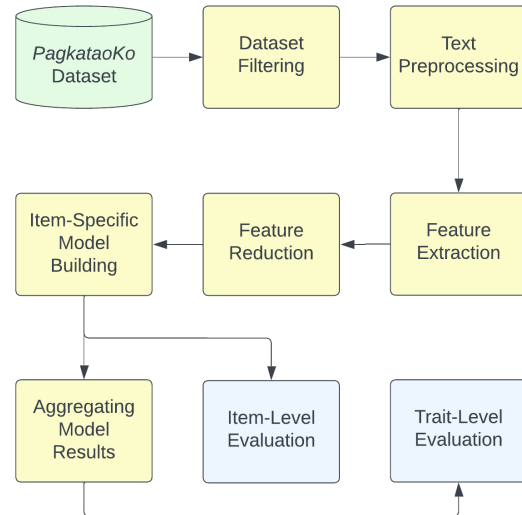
PagkataoKo Dataset

Dataset Filtering

Text Preprocessing

Feature Extraction

Feature Reduction

Item-Specific Model Building

Aggregating Model Results

Item-Level Evaluation

Trait-Level Evaluation